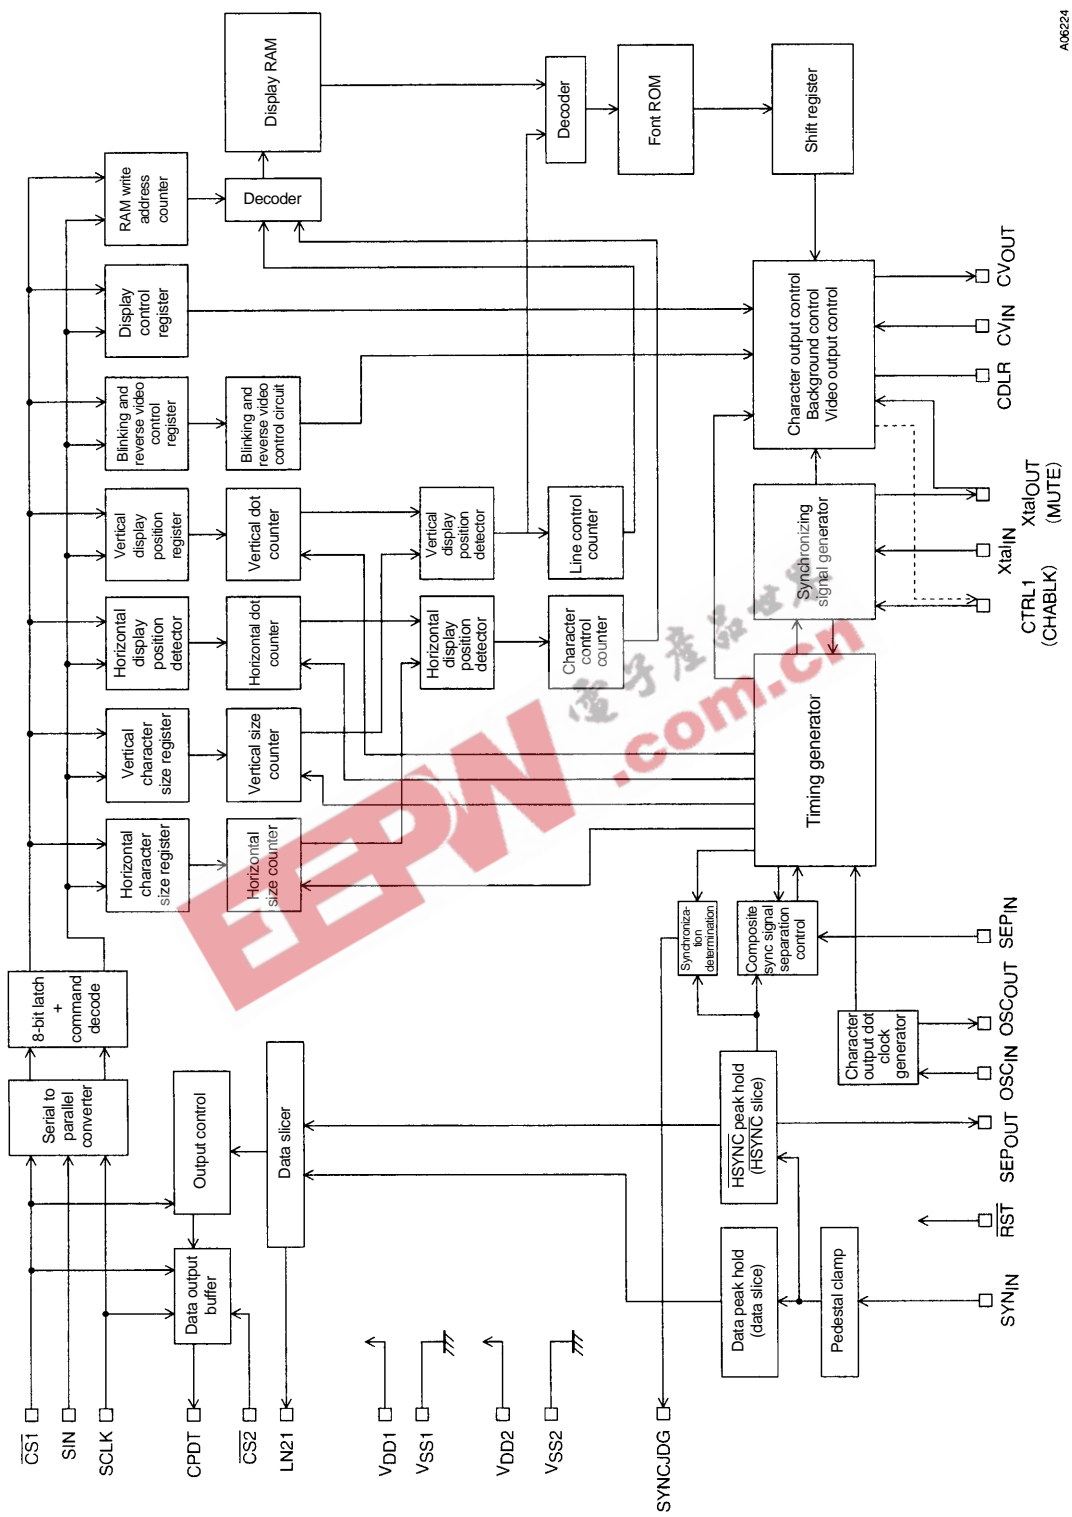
A06224

Display RAM
Decoder
Font ROM
Shift register
RAM write address counter
Decoder
Display control register
Character output control
Background control
Video output control
CVOUT
CVIN
CDLR
Blinking and reverse video control register
Blinking and reverse video control circuit
Vertical display position register
Vertical dot counter
Vertical display position detector
Line control counter
Synchronizing signal generator
XtalOUT (MUTE)
XtalIN
CTRL1 (CHABLK)
Horizontal display position detector
Horizontal dot counter
Horizontal display position detector
Character control counter
Vertical character size register
Vertical size counter
Timing generator
Horizontal character size register
Horizontal size counter
8-bit latch + command decode
Synchronization determination
Composite sync signal separation control
SEPIN
Character output dot clock generator
OSCOUT
OSCIN
Serial to parallel converter
Output control
Data slicer
$\overline{\text{HSYNC}}$ peak hold ($\overline{\text{HSYNC}}$ slice)
SEPOUT
$\overline{\text{RST}}$
Data output buffer
Data peak hold (data slice)
Pedestal clamp
SYNIN
$\overline{\text{CS1}}$
SIN
SCLK
CPDT
$\overline{\text{CS2}}$
LN21
VDD1
VSS1
VDD2
VSS2
SYNCJDG

EEPW
电子产品世界
.com.cn